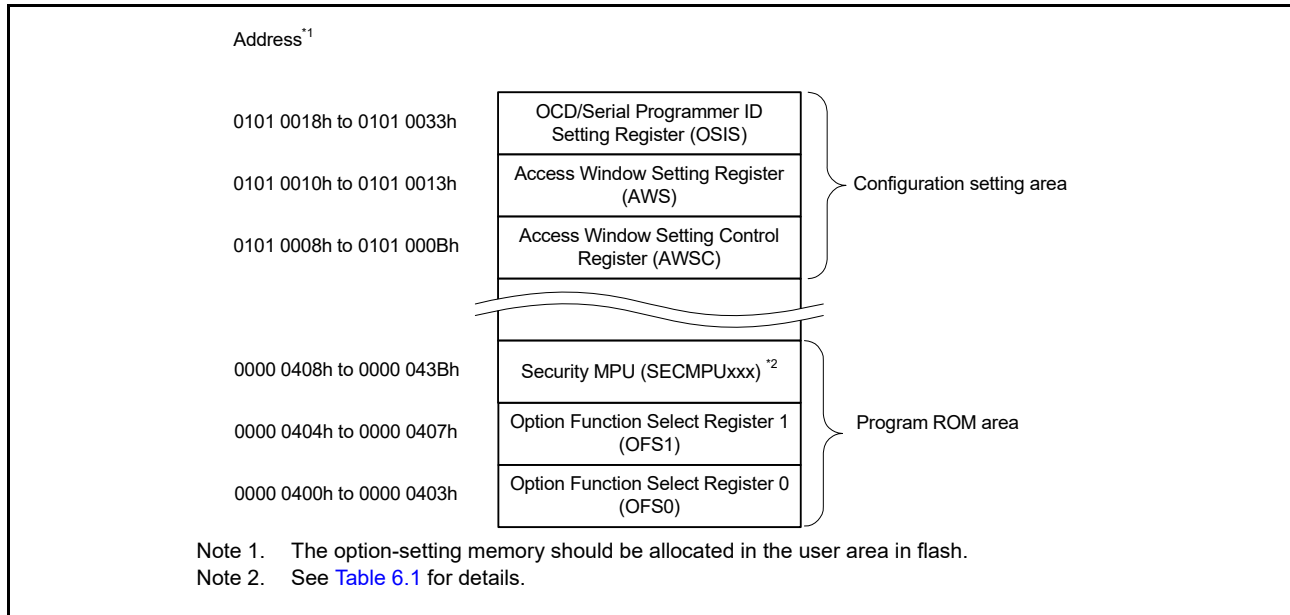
Address$^{*1}$

0101 0018h to 0101 0033h
OCD/Serial Programmer ID Setting Register (OSIS)

0101 0010h to 0101 0013h
Access Window Setting Register (AWS)

Configuration setting area

0101 0008h to 0101 000Bh
Access Window Setting Control Register (AWSC)

0000 0408h to 0000 043Bh
Security MPU (SECMPUxxx) $^{*2}$

0000 0404h to 0000 0407h
Option Function Select Register 1 (OFS1)

Program ROM area

0000 0400h to 0000 0403h
Option Function Select Register 0 (OFS0)

Note 1. The option-setting memory should be allocated in the user area in flash.
Note 2. See Table 6.1 for details.